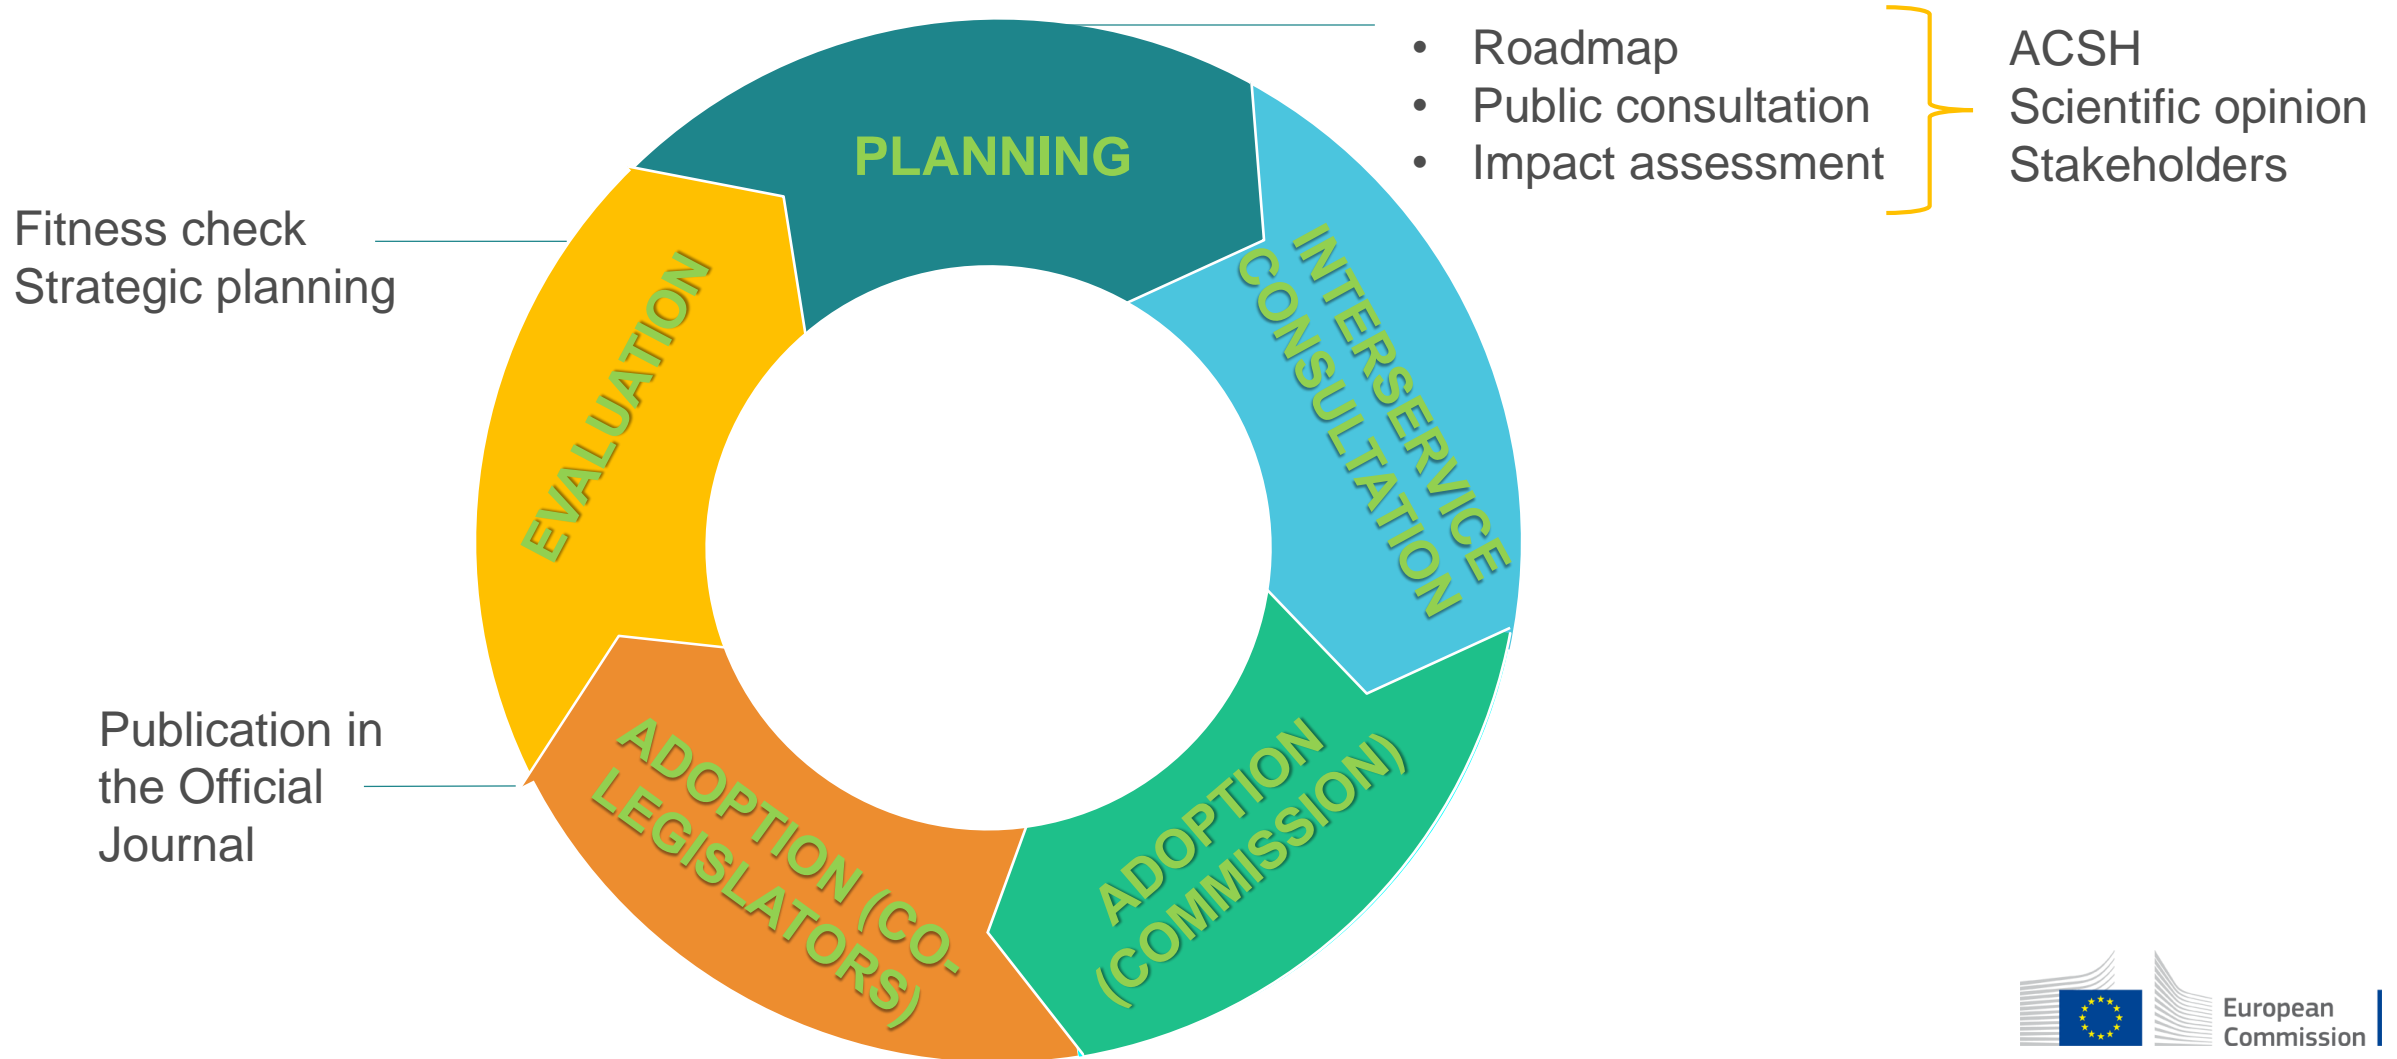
Fitness check
Strategic planning

PLANNING

• Roadmap
• Public consultation
• Impact assessment

ACSH
Scientific opinion
Stakeholders

EVALUATION

INTERSERVICE CONSULTATION

ADOPTION (COMMISSION)

ADOPTION (CO-LEGISLATORS)

Publication in the Official Journal

European Commission